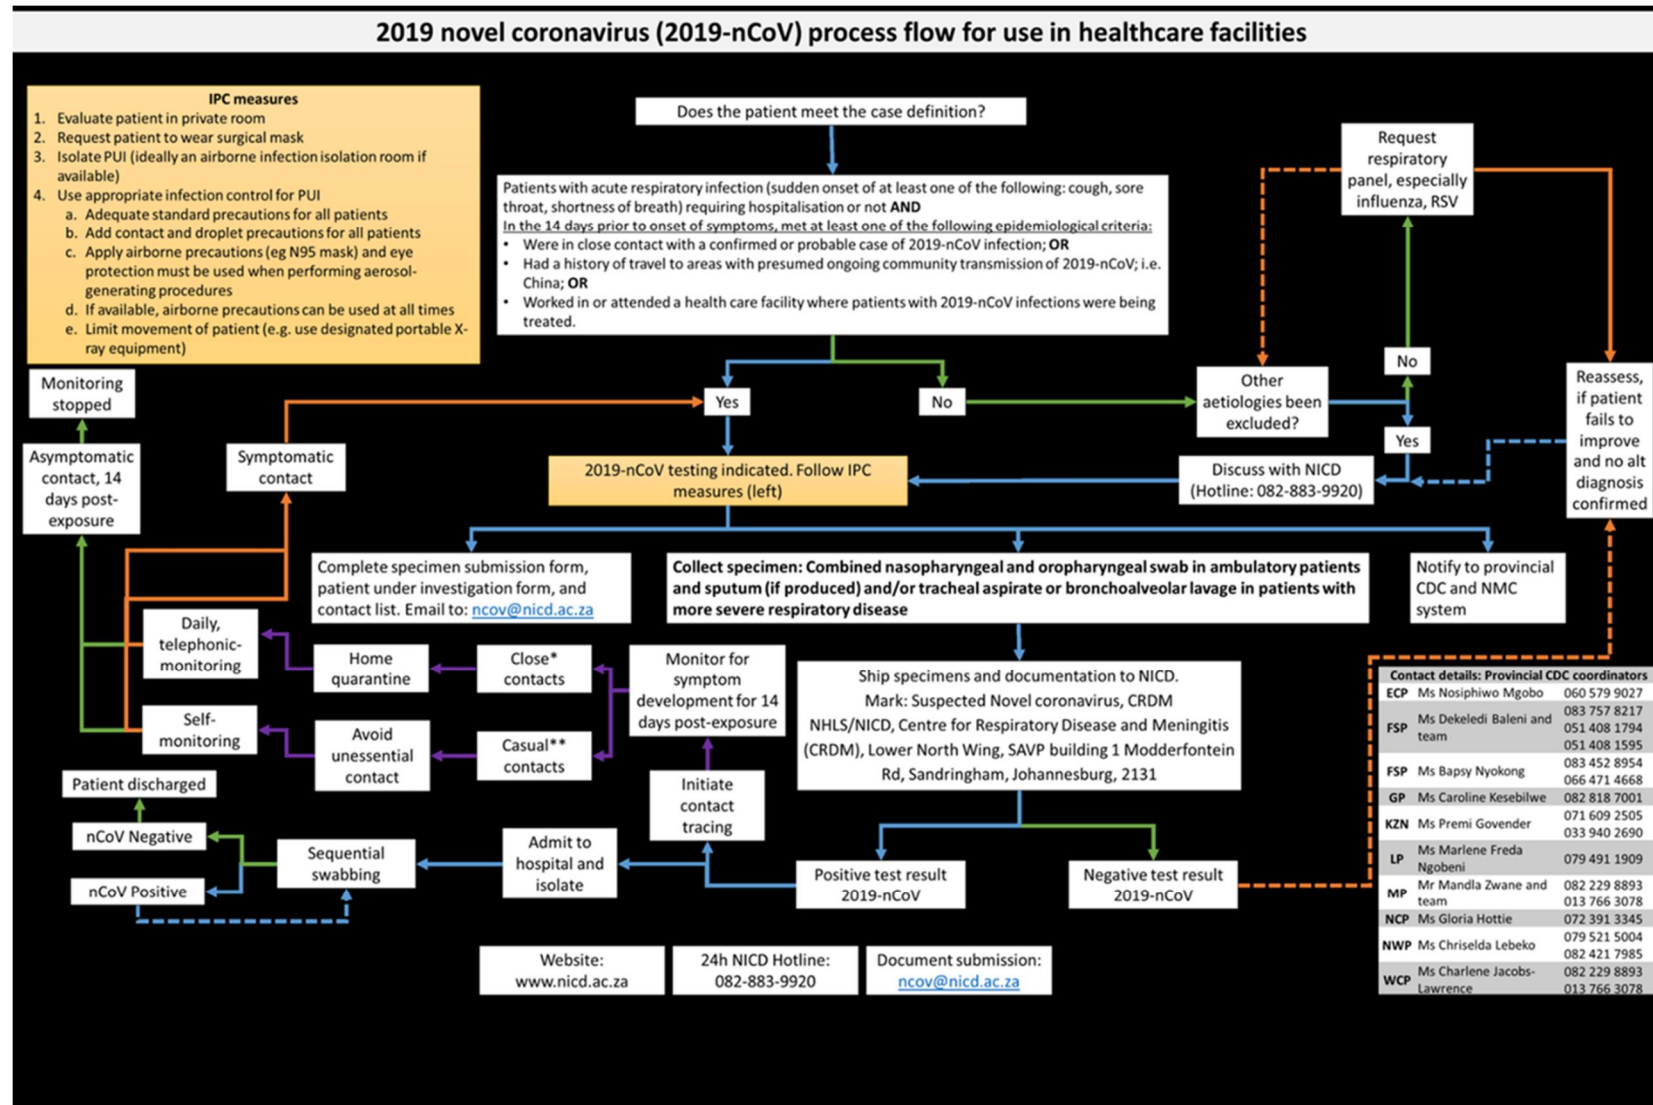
2019 novel coronavirus (2019-nCoV) process flow for use in healthcare facilities

IPC measures
1. Evaluate patient in private room
2. Request patient to wear surgical mask
3. Isolate PUI (ideally an airborne infection isolation room if available)
4. Use appropriate infection control for PUI
a. Adequate standard precautions for all patients
b. Add contact and droplet precautions for all patients
c. Apply airborne precautions (eg N95 mask) and eye protection must be used when performing aerosol-generating procedures
d. If available, airborne precautions can be used at all times
e. Limit movement of patient (e.g. use designated portable X-ray equipment)

Does the patient meet the case definition?

Patients with acute respiratory infection (sudden onset of at least one of the following: cough, sore throat, shortness of breath) requiring hospitalisation or not **AND**
In the 14 days prior to onset of symptoms, met at least one of the following epidemiological criteria:
• Were in close contact with a confirmed or probable case of 2019-nCoV infection; **OR**
• Had a history of travel to areas with presumed ongoing community transmission of 2019-nCoV; i.e. China; **OR**
• Worked in or attended a health care facility where patients with 2019-nCoV infections were being treated.

Request respiratory panel, especially influenza, RSV

Yes

No

Other aetiologies been excluded?

No

Yes

Reassess, if patient fails to improve and no alt diagnosis confirmed

Monitoring stopped

Asymptomatic contact, 14 days post-exposure

Symptomatic contact

2019-nCoV testing indicated. Follow IPC measures (left)

Discuss with NICD (Hotline: 082-883-9920)

Complete specimen submission form, patient under investigation form, and contact list. Email to: ncov@nicd.ac.za

**Collect specimen: Combined nasopharyngeal and oropharyngeal swab in ambulatory patients and sputum (if produced) and/or tracheal aspirate or bronchoalveolar lavage in patients with more severe respiratory disease**

Notify to provincial CDC and NMC system

Daily, telephonic-monitoring

Home quarantine

Close* contacts

Monitor for symptom development for 14 days post-exposure

Self-monitoring

Avoid unessential contact

Casual** contacts

Ship specimens and documentation to NICD.
Mark: Suspected Novel coronavirus, CRDM
NHLS/NICD, Centre for Respiratory Disease and Meningitis (CRDM), Lower North Wing, SAVP building 1 Modderfontein Rd, Sandringham, Johannesburg, 2131

Patient discharged

Initiate contact tracing

nCoV Negative

Sequential swabbing

Admit to hospital and isolate

nCoV Positive

Positive test result 2019-nCoV

Negative test result 2019-nCoV

| Contact details: Provincial CDC coordinators | | |
|---|---|---|
| ECP | Ms Nosiphiwo Mgobo | 060 579 9027 |
| FSP | Ms Dekeledi Baleni and team | 083 757 8217 051 408 1794 051 408 1595 |
| FSP | Ms Bapsy Nyokong | 083 452 8954 066 471 4668 |
| GP | Ms Caroline Kesebilwe | 082 818 7001 |
| KZN | Ms Premi Govender | 071 609 2505 033 940 2690 |
| LP | Ms Marlene Freda Ngobeni | 079 491 1909 |
| MP | Mr Mandla Zwane and team | 082 229 8893 013 766 3078 |
| NCP | Ms Gloria Hottie | 072 391 3345 |
| NWP | Ms Chriselda Lebeko | 079 521 5004 082 421 7985 |
| WCP | Ms Charlene Jacobs-Lawrence | 082 229 8893 013 766 3078 |

Website: www.nicd.ac.za

24h NICD Hotline: 082-883-9920

Document submission: ncov@nicd.ac.za